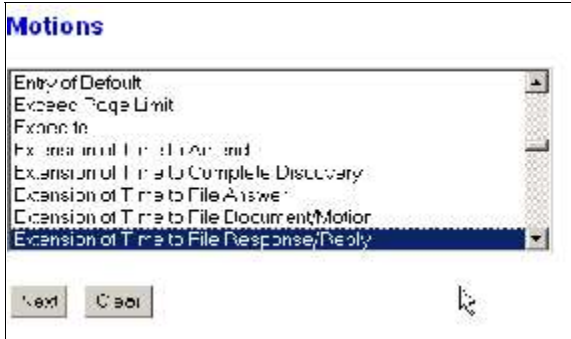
Motions

Entry of Default
Exceed Page Limit
Expedite
Extension of Time to Amend
Extension of Time to Complete Discovery
Extension of Time to File Answer
Extension of Time to File Document/Motion
Extension of Time to File Response/Reply

Next Clear